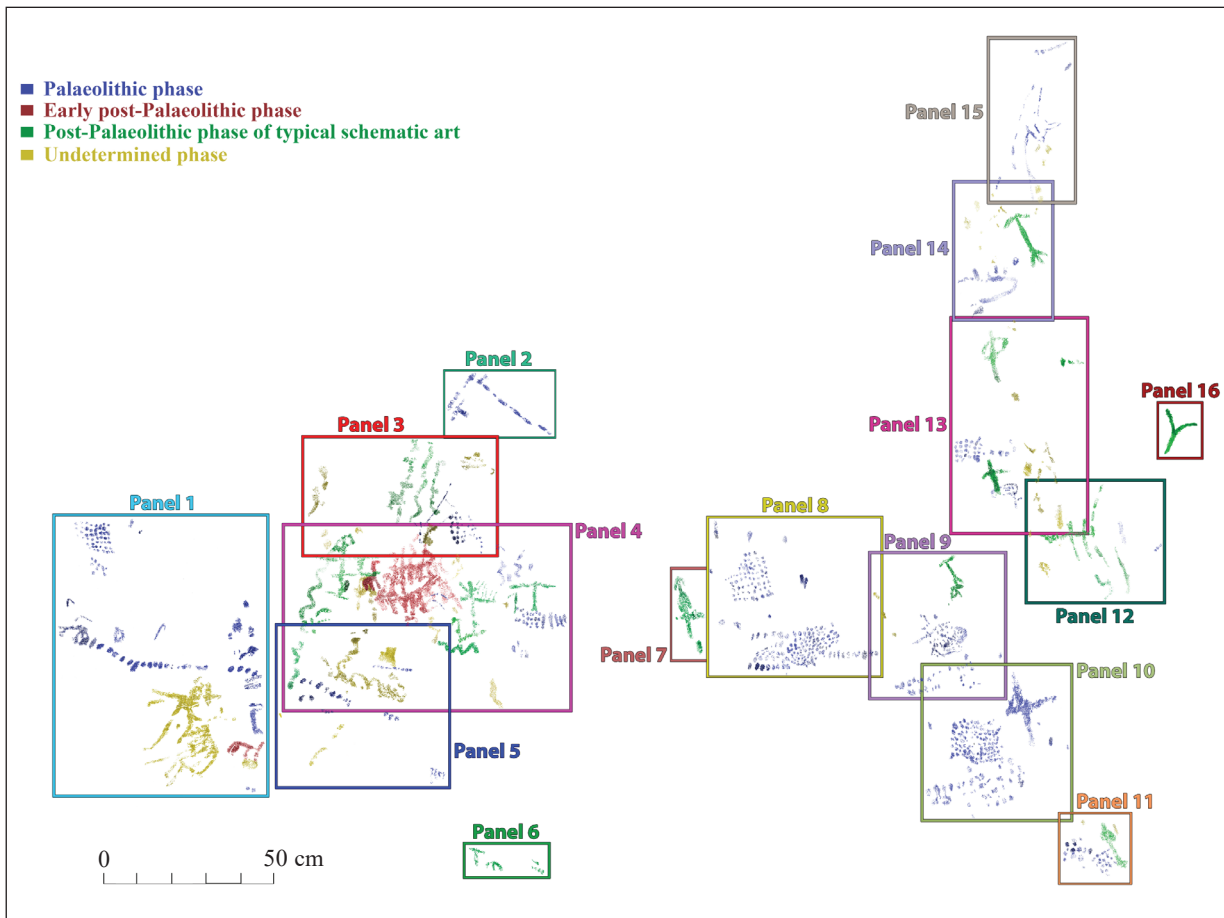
■ Palaeolithic phase
■ Early post-Palaeolithic phase
■ Post-Palaeolithic phase of typical schematic art
■ Undetermined phase

Panel 15

Panel 14

Panel 13

Panel 16

Panel 2

Panel 3

Panel 1

Panel 4

Panel 8

Panel 9

Panel 12

Panel 7

Panel 10

Panel 5

Panel 11

Panel 6

0 50 cm